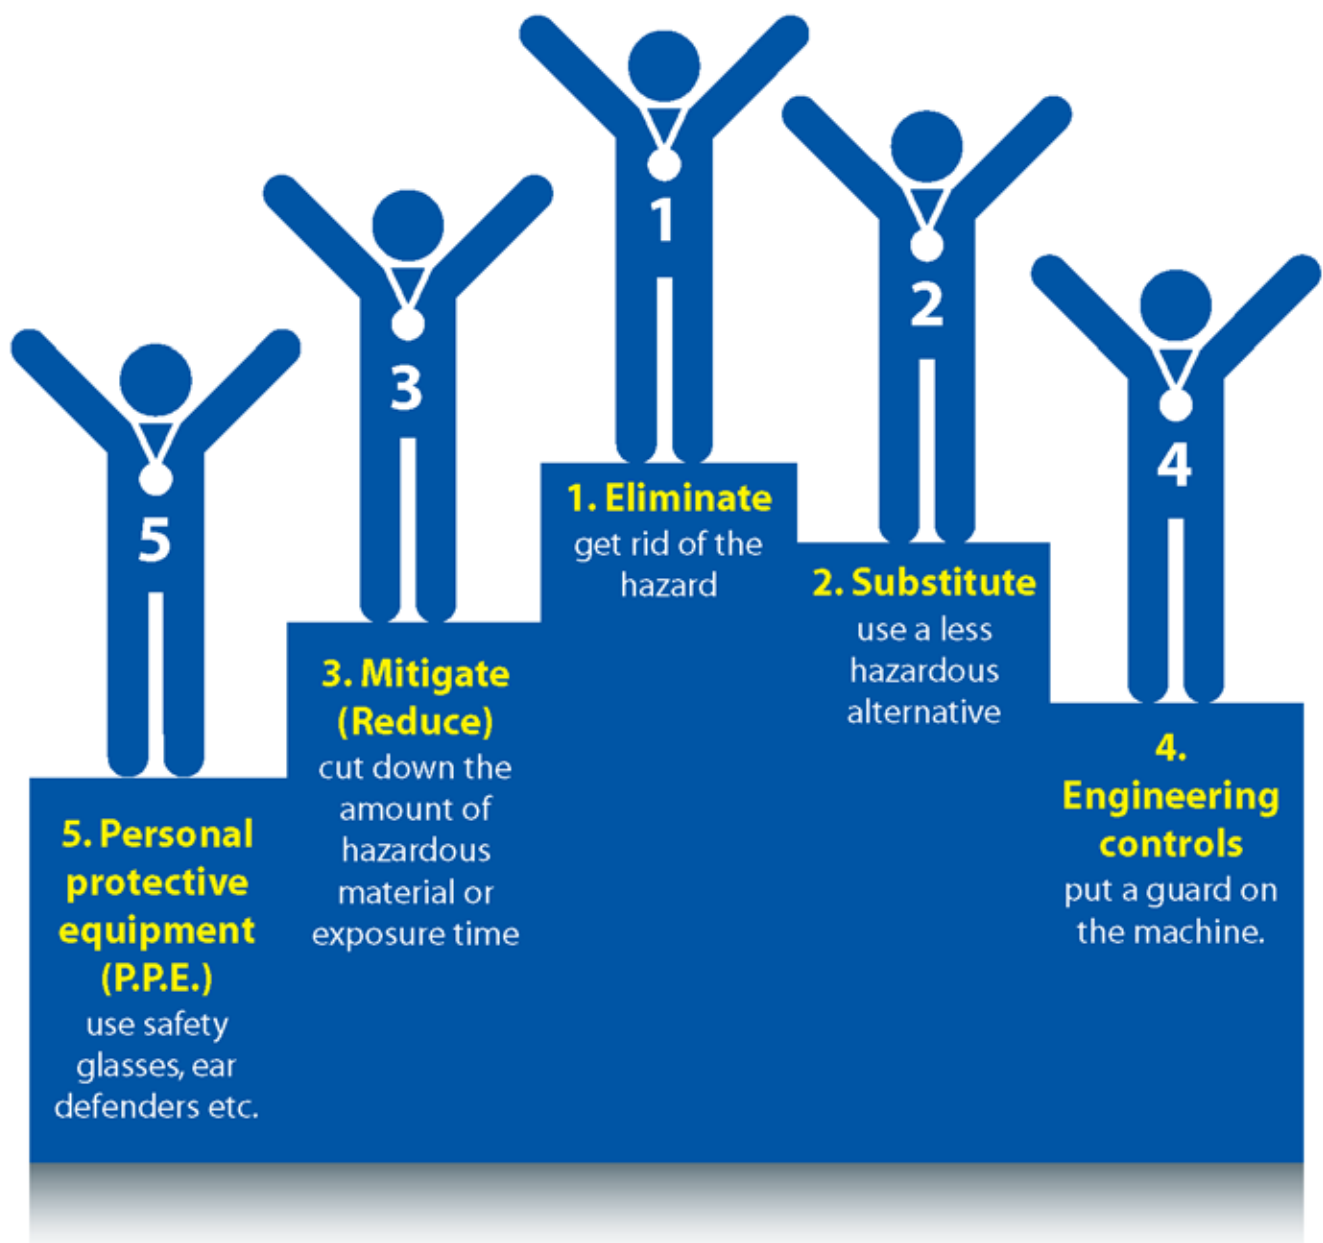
5

3

1

2

4

1. Eliminate
get rid of the hazard

2. Substitute
use a less hazardous alternative

3. Mitigate (Reduce)
cut down the amount of hazardous material or exposure time

4. Engineering controls
put a guard on the machine.

5. Personal protective equipment (P.P.E.)
use safety glasses, ear defenders etc.